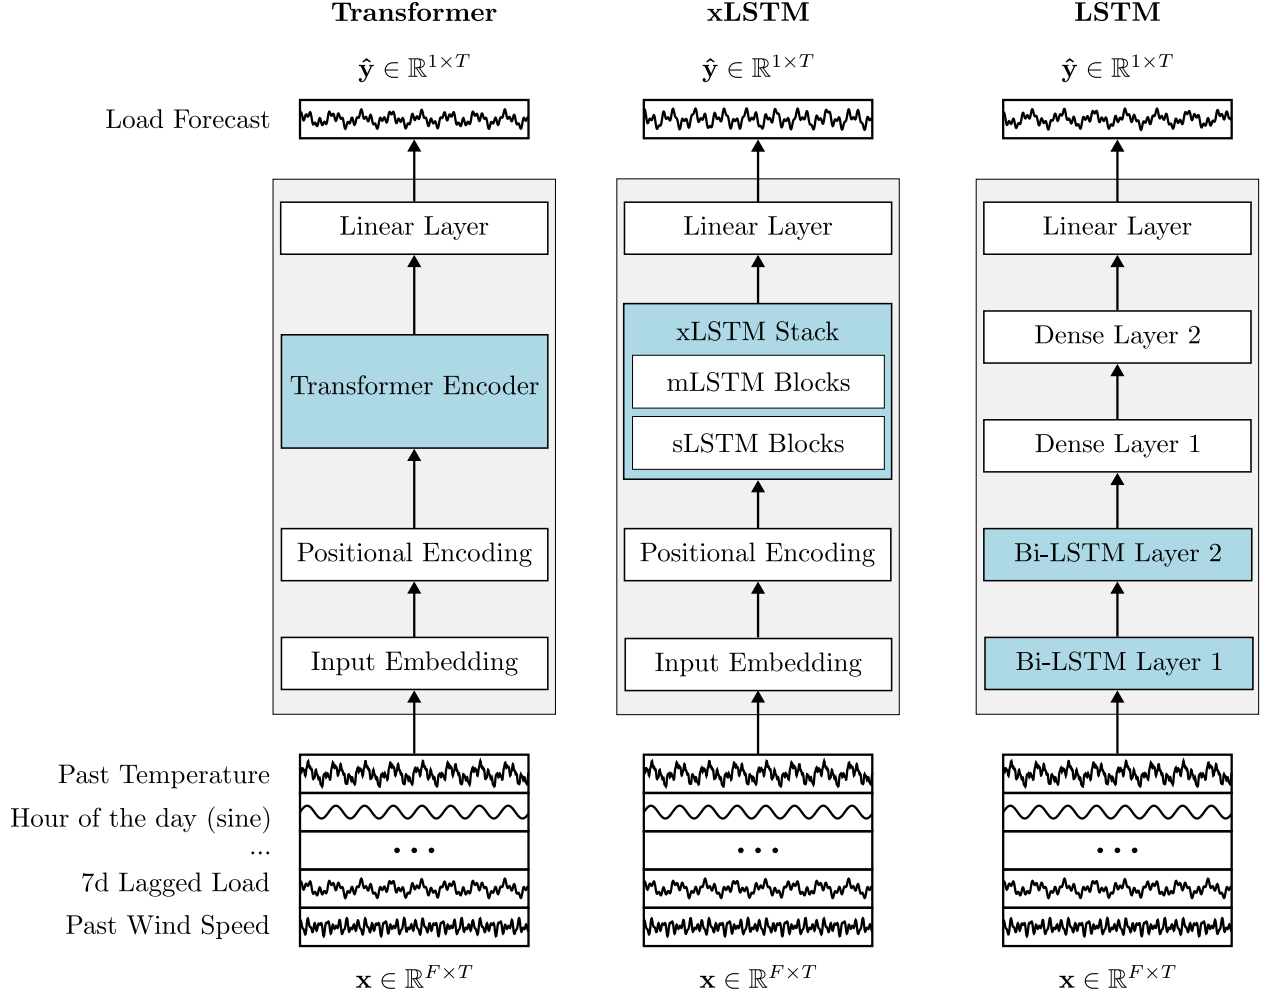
Transformer

$\hat{\mathbf{y}} \in \mathbb{R}^{1\times T}$

Load Forecast

Linear Layer

Transformer Encoder

Positional Encoding

Input Embedding

Past Temperature
Hour of the day (sine)
...
7d Lagged Load
Past Wind Speed

...

$\mathbf{x} \in \mathbb{R}^{F\times T}$

xLSTM

$\hat{\mathbf{y}} \in \mathbb{R}^{1\times T}$

Linear Layer

xLSTM Stack
mLSTM Blocks
sLSTM Blocks

Positional Encoding

Input Embedding

...

$\mathbf{x} \in \mathbb{R}^{F\times T}$

LSTM

$\hat{\mathbf{y}} \in \mathbb{R}^{1\times T}$

Linear Layer

Dense Layer 2

Dense Layer 1

Bi-LSTM Layer 2

Bi-LSTM Layer 1

...

$\mathbf{x} \in \mathbb{R}^{F\times T}$